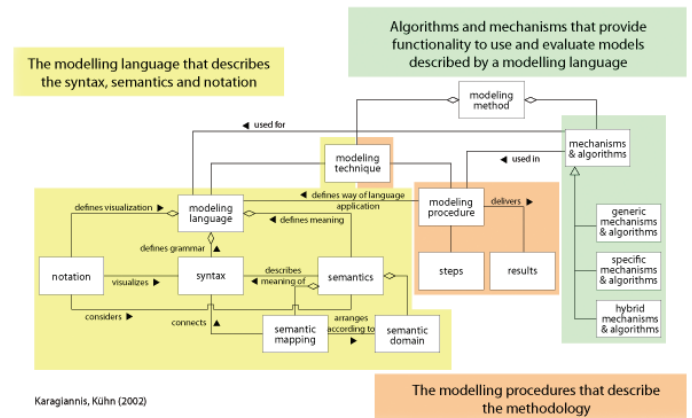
Algorithms and mechanisms that provide functionality to use and evaluate models described by a modelling language

The modelling language that describes the syntax, semantics and notation

modeling method

◄ used for

mechanisms & algorithms

modeling technique

◄ used in

◄ defines way of language application

defines visualization ►

modeling language

◄ defines meaning

modeling procedure

delivers ►

generic mechanisms & algorithms

defines grammar ▲

notation

syntax

describes ◄ meaning of

semantics

steps

results

specific mechanisms & algorithms

visualizes ►

hybrid mechanisms & algorithms

considers ►

connects ▲

semantic mapping

arranges according to ►

semantic domain

Karagiannis, Kühn (2002)

The modelling procedures that describe the methodology